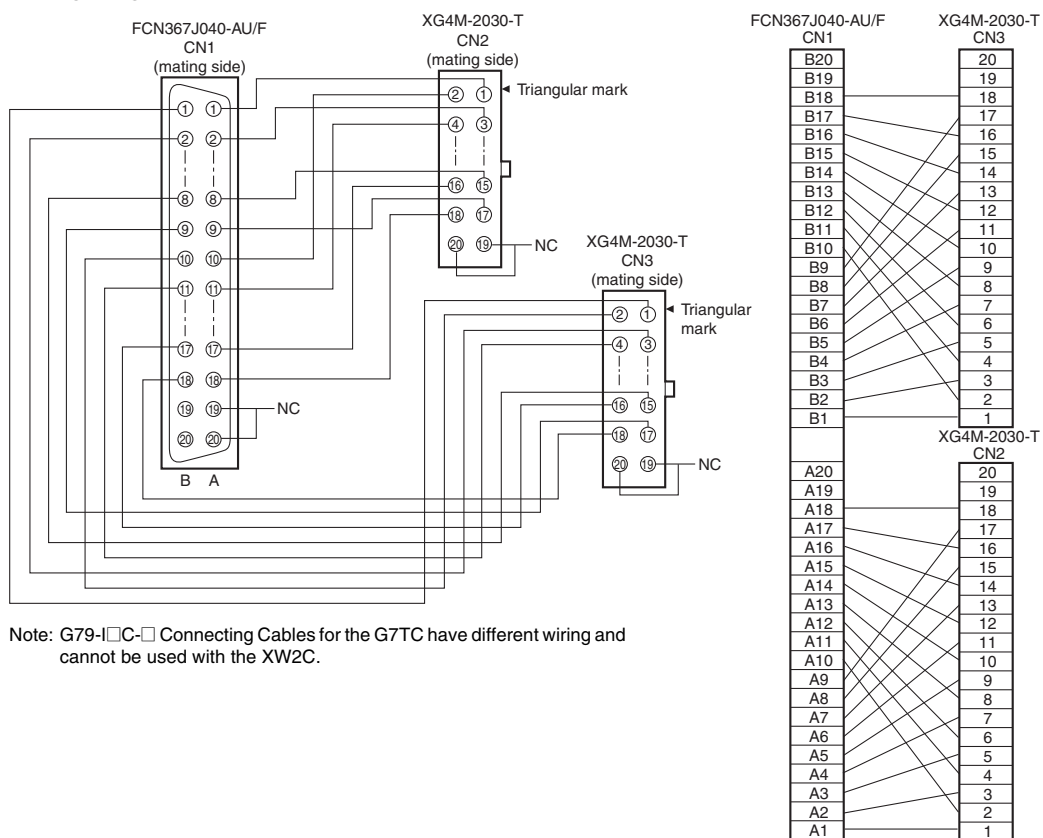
FCN367J040-AU/F
CN1
(mating side)

XG4M-2030-T
CN2
(mating side)

Triangular mark

① ①
② ②
⑧ ⑧
⑨ ⑨
⑩ ⑩
⑪ ⑪
⑰ ⑰
⑱ ⑱
⑲ ⑲
⑳ ⑳
B A

NC

② ①
④ ③
⑯ ⑮
⑱ ⑰
⑳ ⑲

NC

XG4M-2030-T
CN3
(mating side)

Triangular mark

② ①
④ ③
⑯ ⑮
⑱ ⑰
⑳ ⑲

NC

Note: G79-I□C-□ Connecting Cables for the G7TC have different wiring and cannot be used with the XW2C.

FCN367J040-AU/F
CN1

XG4M-2030-T
CN3

| CN1 | CN3 |
|---|---|
| B20 | 20 |
| B19 | 19 |
| B18 | 18 |
| B17 | 17 |
| B16 | 16 |
| B15 | 15 |
| B14 | 14 |
| B13 | 13 |
| B12 | 12 |
| B11 | 11 |
| B10 | 10 |
| B9 | 9 |
| B8 | 8 |
| B7 | 7 |
| B6 | 6 |
| B5 | 5 |
| B4 | 4 |
| B3 | 3 |
| B2 | 2 |
| B1 | 1 |

XG4M-2030-T
CN2

| CN1 | CN2 |
|---|---|
| A20 | 20 |
| A19 | 19 |
| A18 | 18 |
| A17 | 17 |
| A16 | 16 |
| A15 | 15 |
| A14 | 14 |
| A13 | 13 |
| A12 | 12 |
| A11 | 11 |
| A10 | 10 |
| A9 | 9 |
| A8 | 8 |
| A7 | 7 |
| A6 | 6 |
| A5 | 5 |
| A4 | 4 |
| A3 | 3 |
| A2 | 2 |
| A1 | 1 |